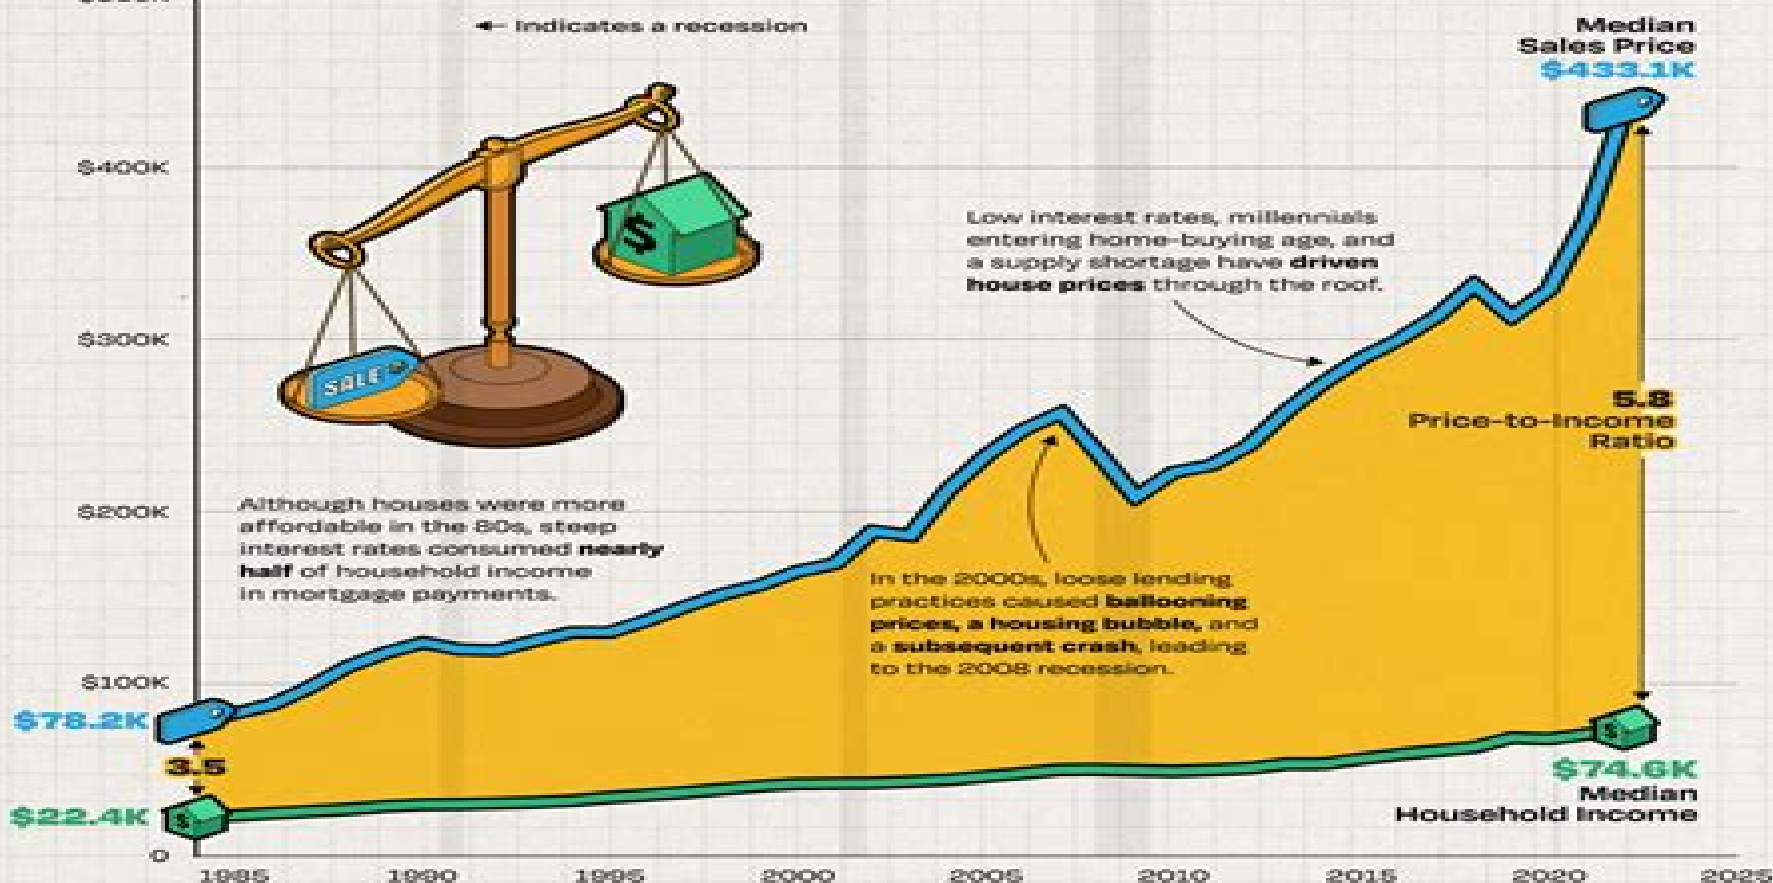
Indicates a recession

Median Sales Price
$433.1K

$400K

$300K

$200K

$100K

0

Low interest rates, millennials entering home-buying age, and a supply shortage have driven house prices through the roof.

SALE

$

5.8
Price-to-Income Ratio

Although houses were more affordable in the 80s, steep interest rates consumed nearly half of household income in mortgage payments.

In the 2000s, loose lending practices caused ballooning prices, a housing bubble, and a subsequent crash, leading to the 2008 recession.

$78.2K

3.5

$22.4K

$

$

$74.6K
Median Household Income

1985 1990 1995 2000 2005 2010 2015 2020 2025